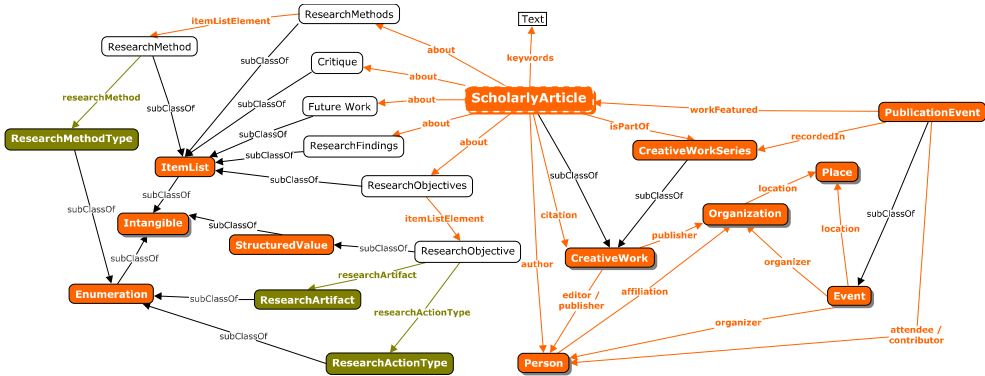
ResearchMethods
itemListElement
ResearchMethod
Text
about
keywords
subClassOf
Critique
researchMethod
about
subClassOf
about
Future Work
ScholarlyArticle
workFeatured
PublicationEvent
subClassOf
ResearchMethodType
about
subClassOf
isPartOf
recordedIn
ResearchFindings
about
CreativeWorkSeries
ItemList
subClassOf
subClassOf
Place
subClassOf
ResearchObjectives
location
subClassOf
subClassOf
subClassOf
Organization
subClassOf
Intangible
subClassOf
itemListElement
citation
location
publisher
StructuredValue
subClassOf
ResearchObjective
subClassOf
researchArtifact
CreativeWork
author
organizer
Enumeration
subClassOf
ResearchArtifact
affiliation
Event
editor / publisher
researchActionType
organizer
subClassOf
attendee / contributor
ResearchActionType
Person